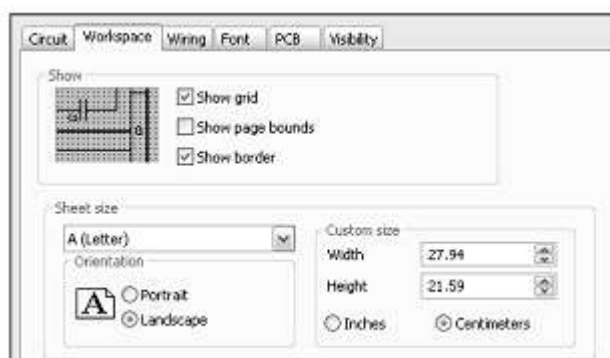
Circuit Workspace Wiring Font PCB Visibility

Show

Show grid

Show page bounds

Show border

Sheet size

A (Letter)

Orientation

A

Portrait

Landscape

Custom size

Width 27.94

Height 21.59

Inches

Centimeters